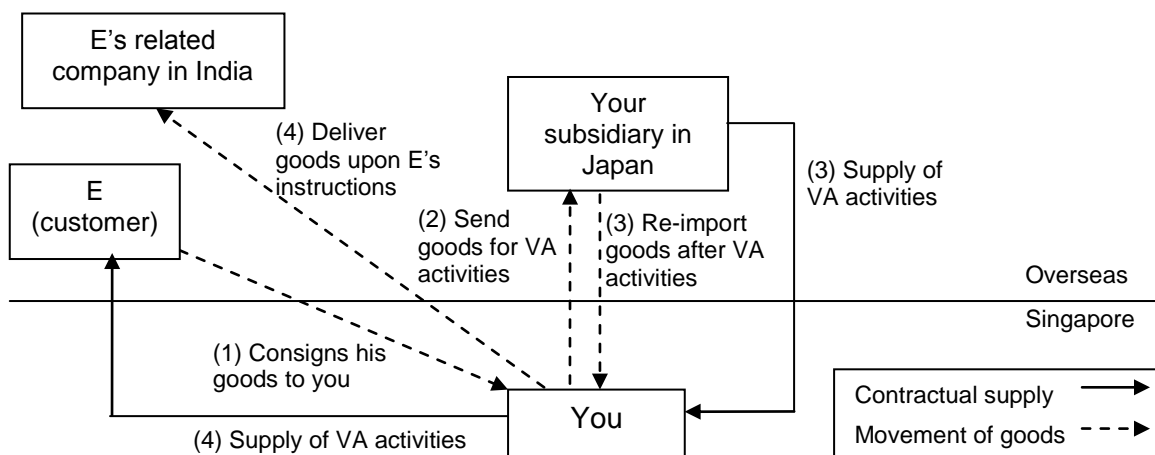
E's related company in India

Your subsidiary in Japan

(4) Deliver goods upon E's instructions

(3) Supply of VA activities

E (customer)

(2) Send goods for VA activities

(3) Re-import goods after VA activities

Overseas

Singapore

(1) Consigns his goods to you

You

(4) Supply of VA activities

Contractual supply

Movement of goods